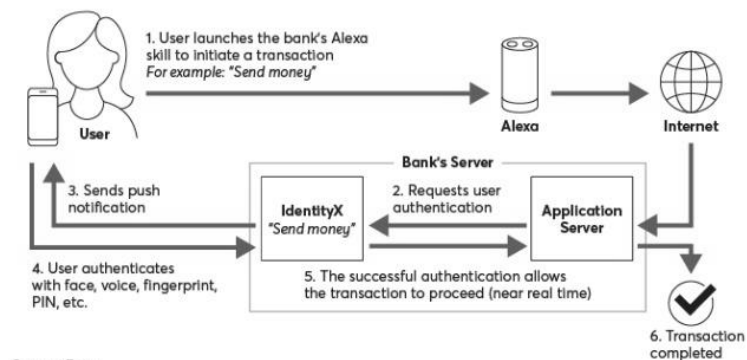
1. User launches the bank's Alexa skill to initiate a transaction
For example: "Send money"

User

Alexa

Internet

Bank's Server

3. Sends push notification

IdentityX
"Send money"

2. Requests user authentication

Application Server

4. User authenticates with face, voice, fingerprint, PIN, etc.

5. The successful authentication allows the transaction to proceed (near real time)

6. Transaction completed